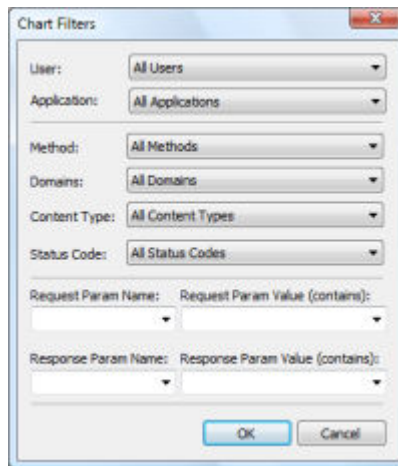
Chart Filters

User: All Users

Application: All Applications

Method: All Methods

Domains: All Domains

Content Type: All Content Types

Status Code: All Status Codes

Request Param Name: Request Param Value (contains):

Response Param Name: Response Param Value (contains):

OK Cancel